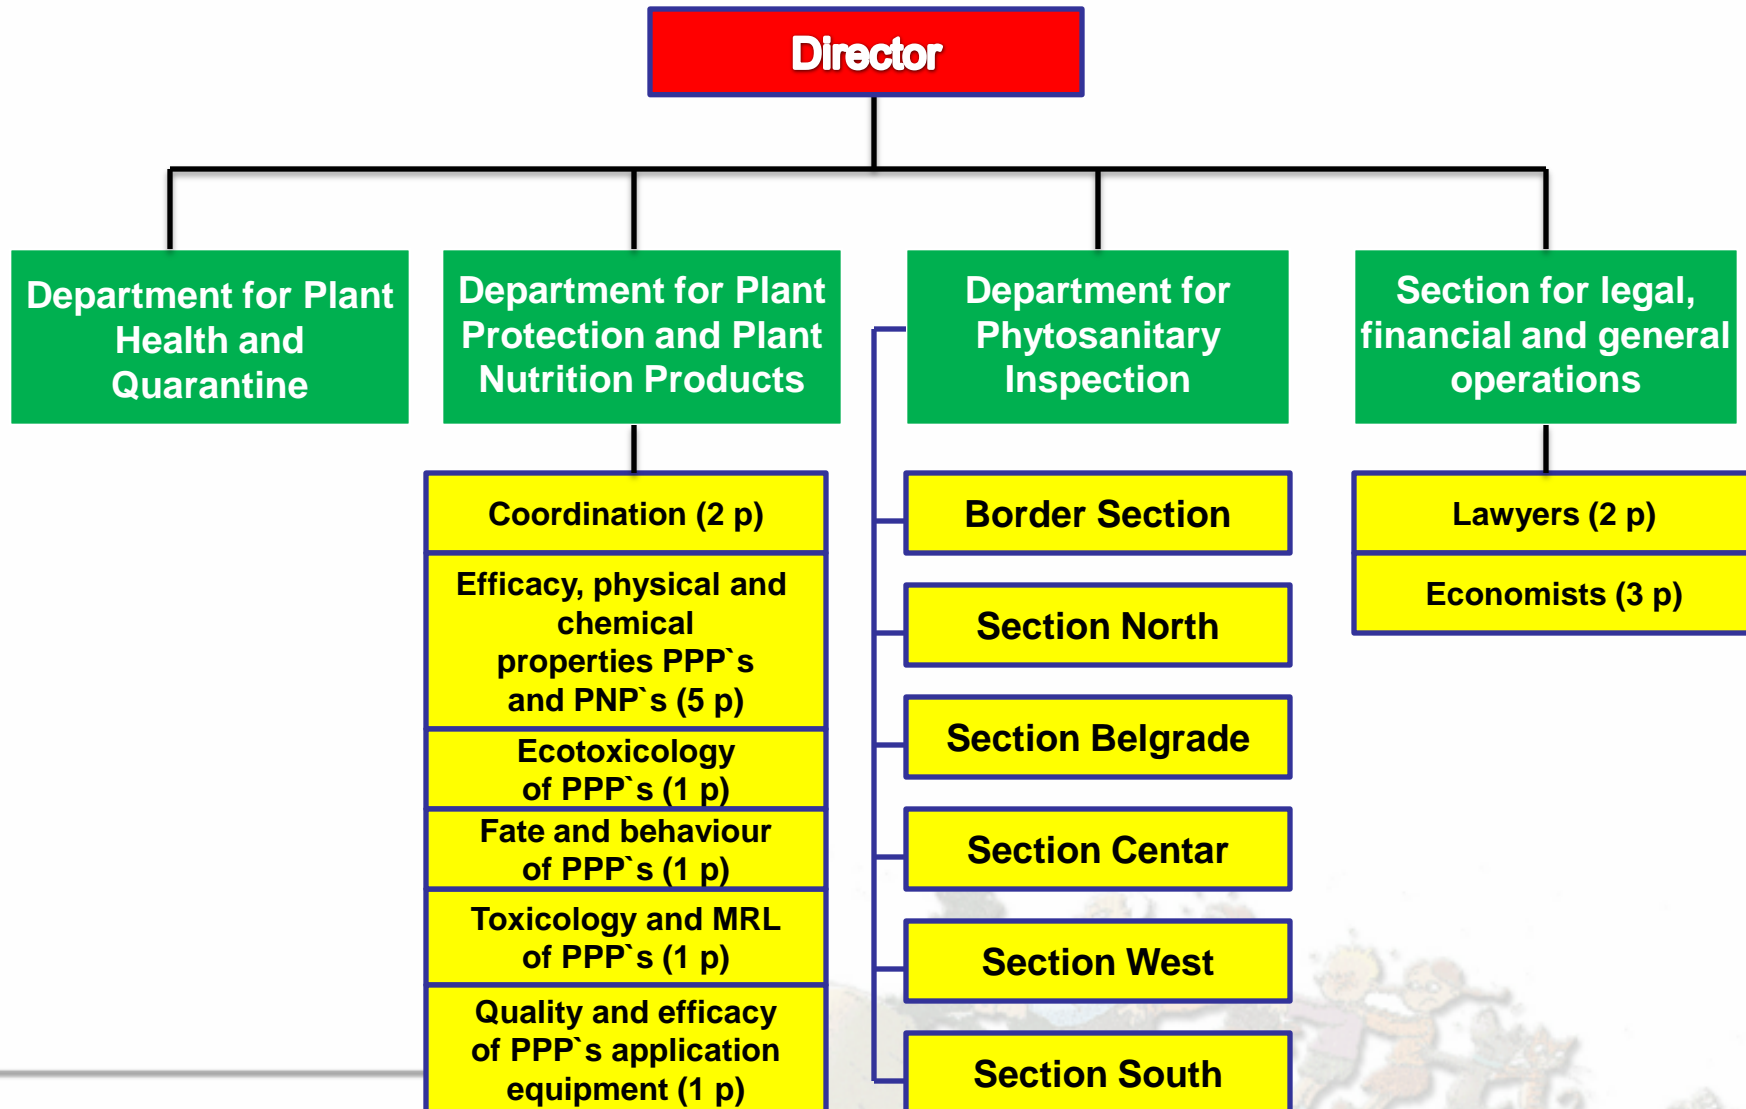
Director

Department for Plant Health and Quarantine

Department for Plant Protection and Plant Nutrition Products

Coordination (2 p)

Efficacy, physical and chemical properties PPP`s and PNP`s (5 p)

Ecotoxicology of PPP`s (1 p)

Fate and behaviour of PPP`s (1 p)

Toxicology and MRL of PPP`s (1 p)

Quality and efficacy of PPP`s application equipment (1 p)

Department for Phytosanitary Inspection

Border Section

Section North

Section Belgrade

Section Centar

Section West

Section South

Section for legal, financial and general operations

Lawyers (2 p)

Economists (3 p)